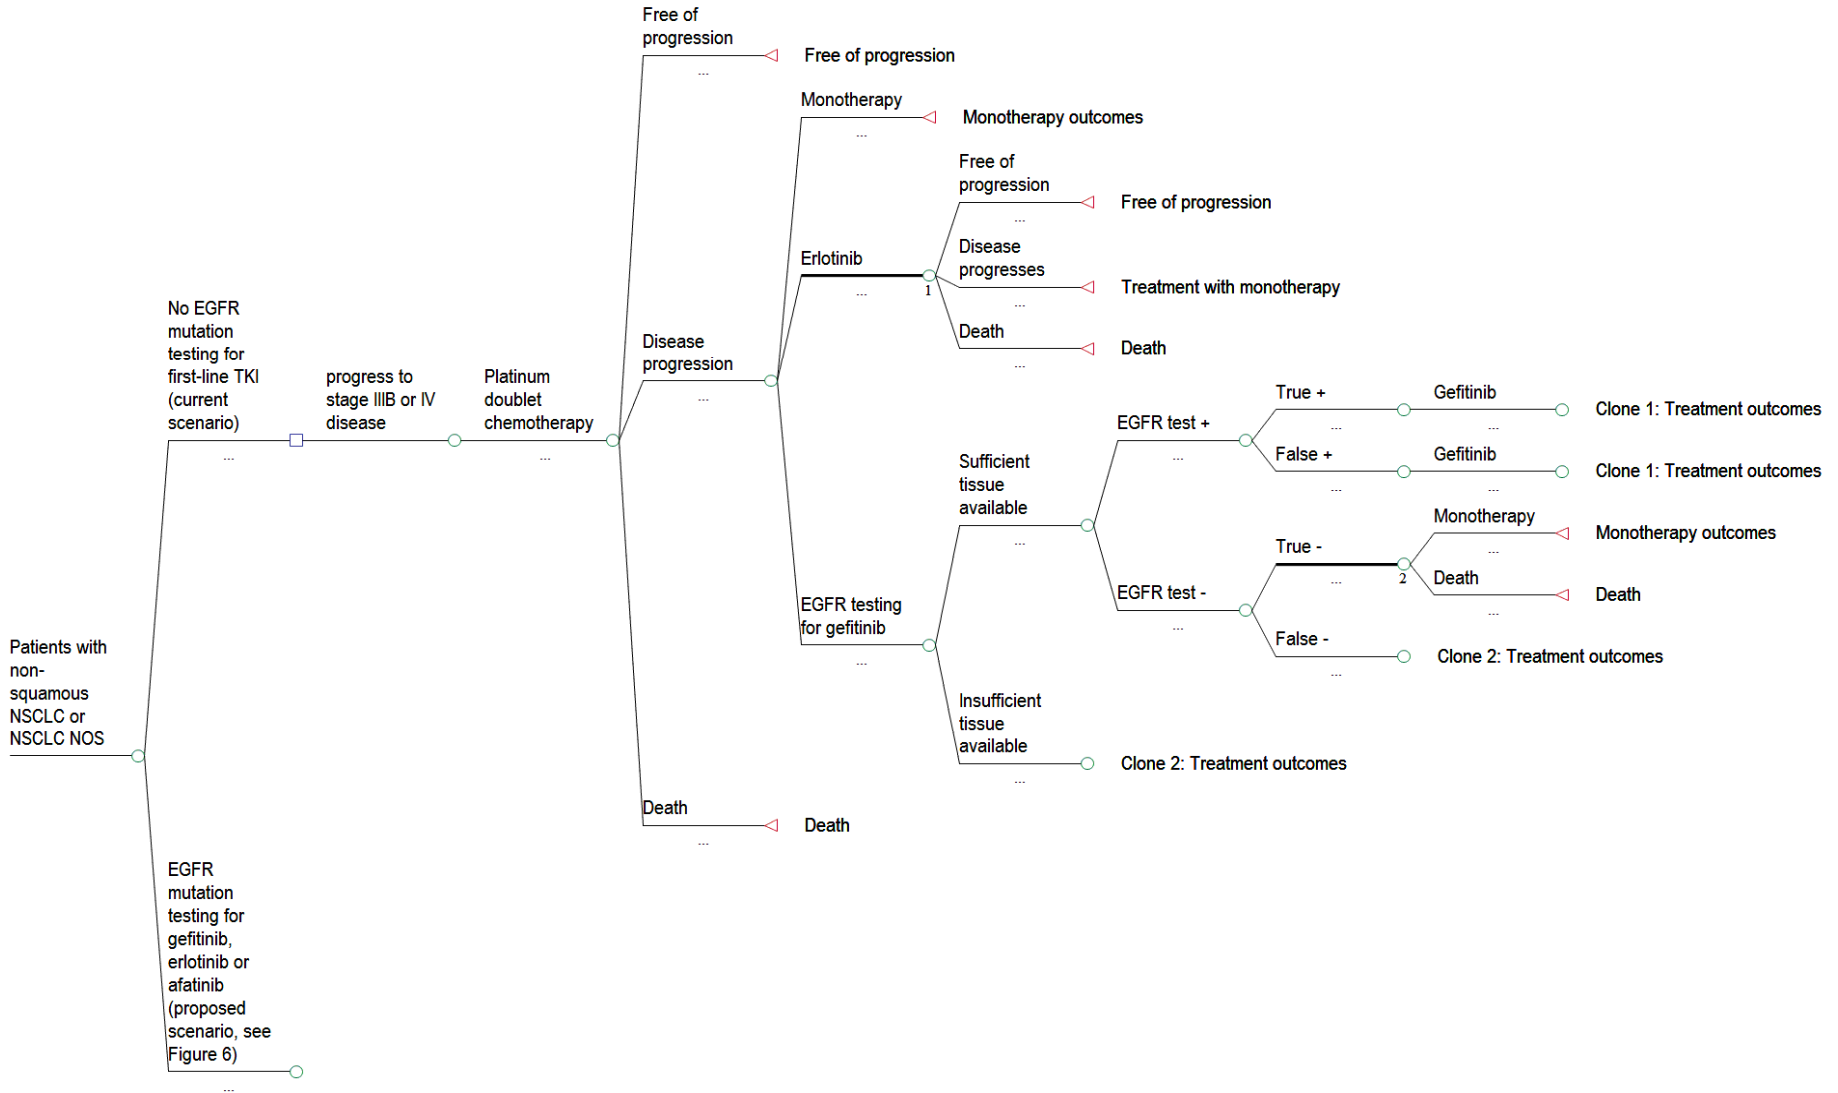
Patients with non-squamous NSCLC or NSCLC NOS

No EGFR mutation testing for first-line TKI (current scenario)
...

progress to stage IIIB or IV disease

Platinum doublet chemotherapy
...

Free of progression
...
Free of progression

Disease progression
...

Monotherapy
...
Monotherapy outcomes

Erlotinib
...
1

Free of progression
...
Free of progression

Disease progresses
...
Treatment with monotherapy

Death
...
Death

EGFR testing for gefitinib
...

Sufficient tissue available
...

EGFR test +
...

True +
...
Gefitinib
...
Clone 1: Treatment outcomes

False +
...
Gefitinib
...
Clone 1: Treatment outcomes

EGFR test -
...

True -
...
2

Monotherapy
...
Monotherapy outcomes

Death
...
Death

False -
...
Clone 2: Treatment outcomes

Insufficient tissue available
...
Clone 2: Treatment outcomes

Death
...
Death

EGFR mutation testing for gefitinib, erlotinib or afatinib (proposed scenario, see Figure 6)
...